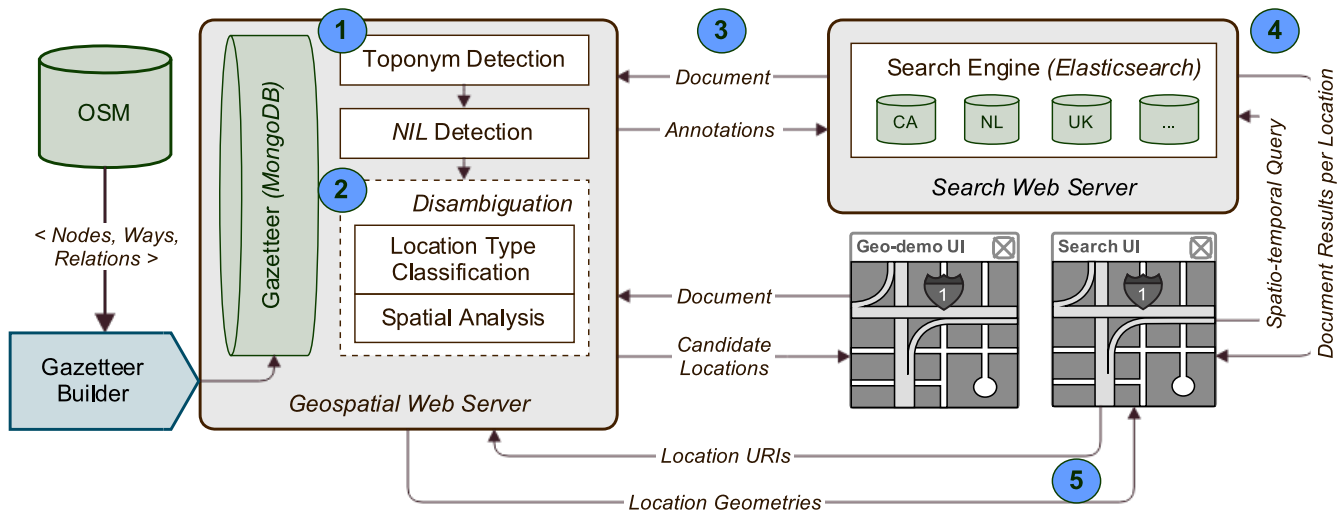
OSM

< Nodes, Ways, Relations >

Gazetteer Builder

1

Gazetteer (MongoDB)

Toponym Detection

NIL Detection

2

Disambiguation

Location Type Classification

Spatial Analysis

Geospatial Web Server

3

Document

Annotations

4

Search Engine (Elasticsearch)

CA

NL

UK

...

Search Web Server

Spatio-temporal Query

Document Results per Location

Document

Candidate Locations

Geo-demo UI

1

Search UI

1

Location URIs

5

Location Geometries